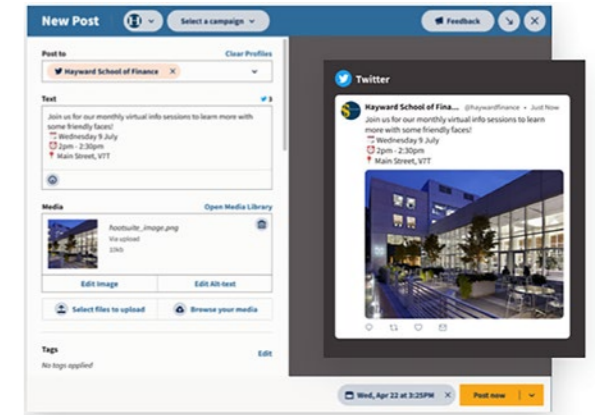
New Post

H

Select a campaign

Feedback

Post to

Clear Profiles

Hayward School of Finance ×

Text

3

Join us for our monthly virtual info sessions to learn more with some friendly faces!
Wednesday 9 July
2pm - 2:30pm
Main Street, VTT

Media

Open Media Library

hootsuite_image.png
Via upload
10kb

Edit Image

Edit Alt-text

Select files to upload

Browse your media

Tags

Edit

No tags applied

Twitter

Hayward School of Fina... @haywardfinance · Just Now
Join us for our monthly virtual info sessions to learn more with some friendly faces!
Wednesday 9 July
2pm - 2:30pm
Main Street, VTT

Wed, Apr 22 at 3:25PM ×

Post now